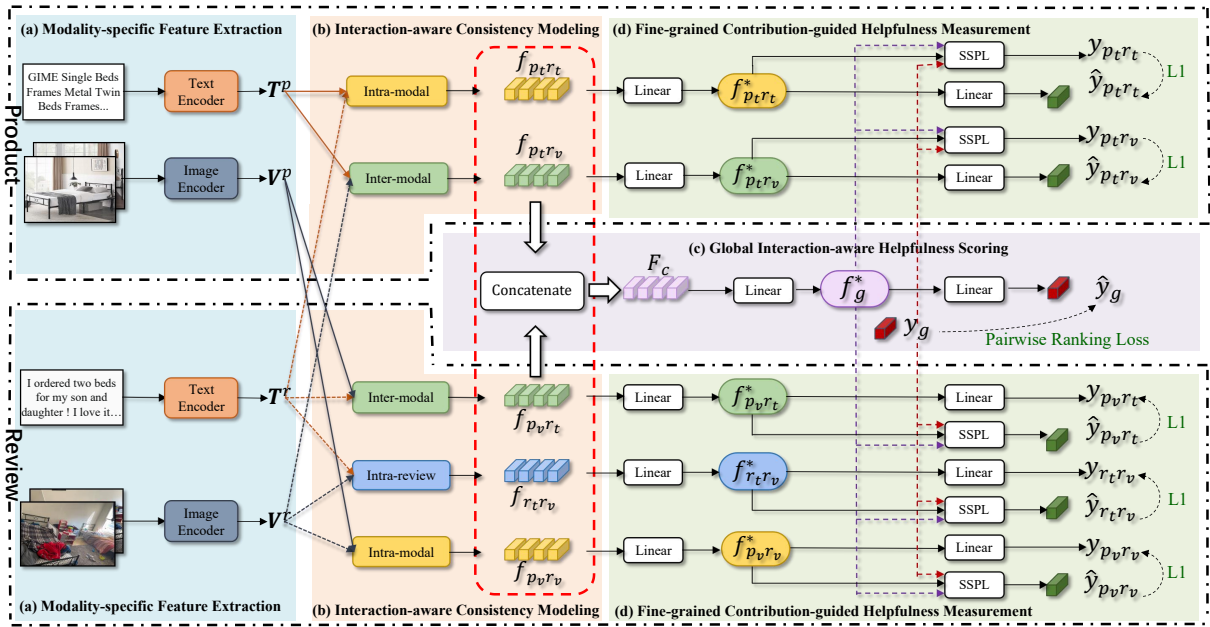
(a) Modality-specific Feature Extraction

Product

GIME Single Beds Frames Metal Twin Beds Frames...

Text Encoder

$T^p$

Image Encoder

$V^p$

(b) Interaction-aware Consistency Modeling

Intra-modal

$f_{p_t r_t}$

Inter-modal

$f_{p_t r_v}$

(d) Fine-grained Contribution-guided Helpfulness Measurement

Linear

$f^*_{p_t r_t}$

SSPL

$y_{p_t r_t}$

Linear

$\hat{y}_{p_t r_t}$

L1

Linear

$f^*_{p_t r_v}$

SSPL

$y_{p_t r_v}$

Linear

$\hat{y}_{p_t r_v}$

L1

(c) Global Interaction-aware Helpfulness Scoring

Concatenate

$F_c$

Linear

$f^*_g$

Linear

$\hat{y}_g$

$y_g$

Pairwise Ranking Loss

Review

I ordered two beds for my son and daughter ! I love it...

Text Encoder

$T^r$

Image Encoder

$V^r$

Inter-modal

$f_{p_v r_t}$

Intra-review

$f_{r_t r_v}$

Intra-modal

$f_{p_v r_v}$

Linear

$f^*_{p_v r_t}$

Linear

$y_{p_v r_t}$

SSPL

$\hat{y}_{p_v r_t}$

L1

Linear

$f^*_{r_t r_v}$

Linear

$y_{r_t r_v}$

SSPL

$\hat{y}_{r_t r_v}$

L1

Linear

$f^*_{p_v r_v}$

Linear

$y_{p_v r_v}$

SSPL

$\hat{y}_{p_v r_v}$

L1

(a) Modality-specific Feature Extraction

(b) Interaction-aware Consistency Modeling

(d) Fine-grained Contribution-guided Helpfulness Measurement